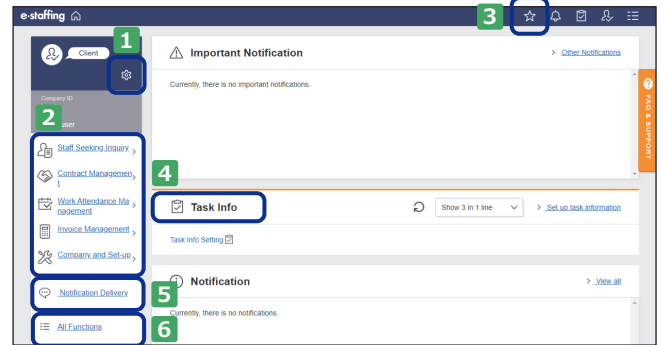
e-staffing

3

Client

1

Company ID

2

user

Staff Seeking Inquiry

Contract Management

Work Attendance Management

Invoice Management

Company and Set-up

Notification Delivery

5

All Functions

6

Important Notification

> Other Notifications

Currently, there is no important notifications.

FAQ & SUPPORT

4

Task Info

Show 3 in 1 line

> Set up task information

Task Info Setting

Notification

> View all

Currently, there is no notifications.